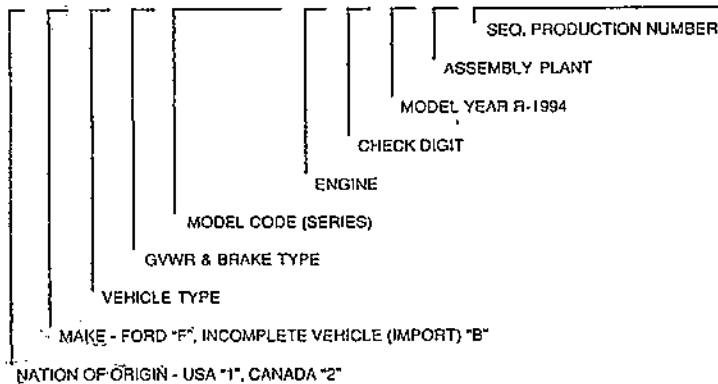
SEQ. PRODUCTION NUMBER

ASSEMBLY PLANT

MODEL YEAR R-1994

CHECK DIGIT

ENGINE

MODEL CODE (SERIES)

GVWR & BRAKE TYPE

VEHICLE TYPE

MAKE - FORD "F", INCOMPLETE VEHICLE (IMPORT) "B"

NATION OF ORIGIN - USA "1", CANADA "2"